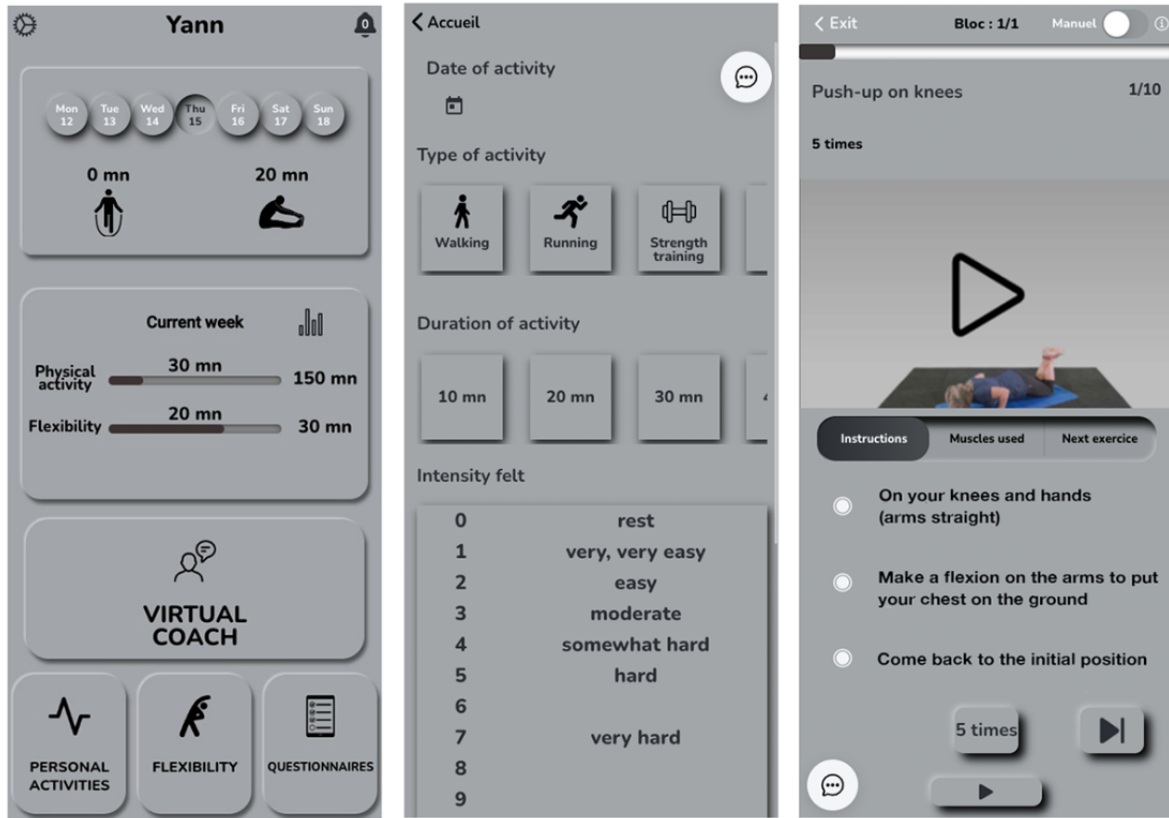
Yann

0

Mon 12 Tue 13 Wed 14 Thu 15 Fri 16 Sat 17 Sun 18

0 mn

20 mn

Current week

Physical activity 30 mn 150 mn

Flexibility 20 mn 30 mn

VIRTUAL COACH

PERSONAL ACTIVITIES

FLEXIBILITY

QUESTIONNAIRES

< Accueil

Date of activity

Type of activity

Walking

Running

Strength training

Duration of activity

10 mn

20 mn

30 mn

Intensity felt

| | |
|---|---|
| 0 | rest |
| 1 | very, very easy |
| 2 | easy |
| 3 | moderate |
| 4 | somewhat hard |
| 5 | hard |
| 6 | |
| 7 | very hard |
| 8 | |
| 9 | |

< Exit

Bloc : 1/1

Manuel

Push-up on knees

1/10

5 times

Instructions

Muscles used

Next exercice

On your knees and hands (arms straight)

Make a flexion on the arms to put your chest on the ground

Come back to the initial position

5 times